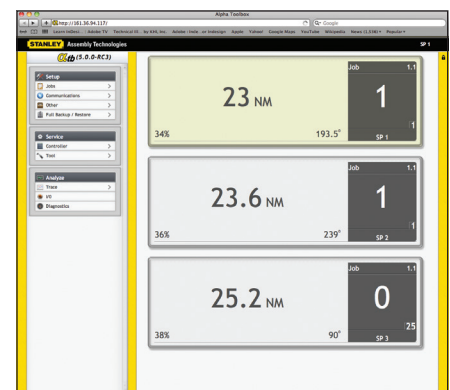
Alpha Toolbox

http://161.36.94.117/

Google

Learn InDesi... Adobe TV Technical Ill... by KHL Inc. Adobe: Indir...or Indesign Apple Yahoo! Google Maps YouTube Wikipedia News (1,538) Popular

STANLEY Assembly Technologies

SP 1

(5.0.0-RC3)

Setup
Jobs
Communications
Other
Full Backup / Restore

Service
Controller
Tool

Analyze
Trace
I/O
Diagnostics

23 NM
34%
193.5°
Job 1.1
1
1
SP 1

23.6 NM
36%
239°
Job 1.1
1
1
SP 2

25.2 NM
38%
90°
Job 1.1
0
25
SP 3